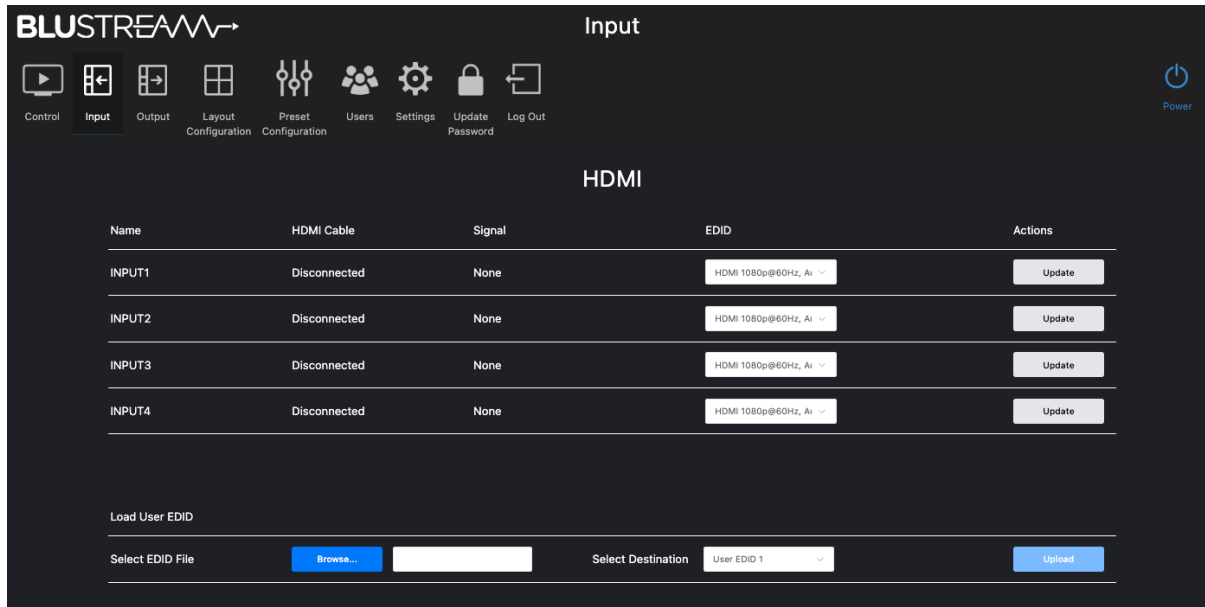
BLUSTREAM

Input

Control Input Output Layout Configuration Preset Configuration Users Settings Update Password Log Out

Power

HDMI

| Name | HDMI Cable | Signal | EDID | Actions |
|---|---|---|---|---|
| INPUT1 | Disconnected | None | HDMI 1080p@60Hz, A | Update |
| INPUT2 | Disconnected | None | HDMI 1080p@60Hz, A | Update |
| INPUT3 | Disconnected | None | HDMI 1080p@60Hz, A | Update |
| INPUT4 | Disconnected | None | HDMI 1080p@60Hz, A | Update |

Load User EDID

Select EDID File Browse... Select Destination User EDID 1 Upload